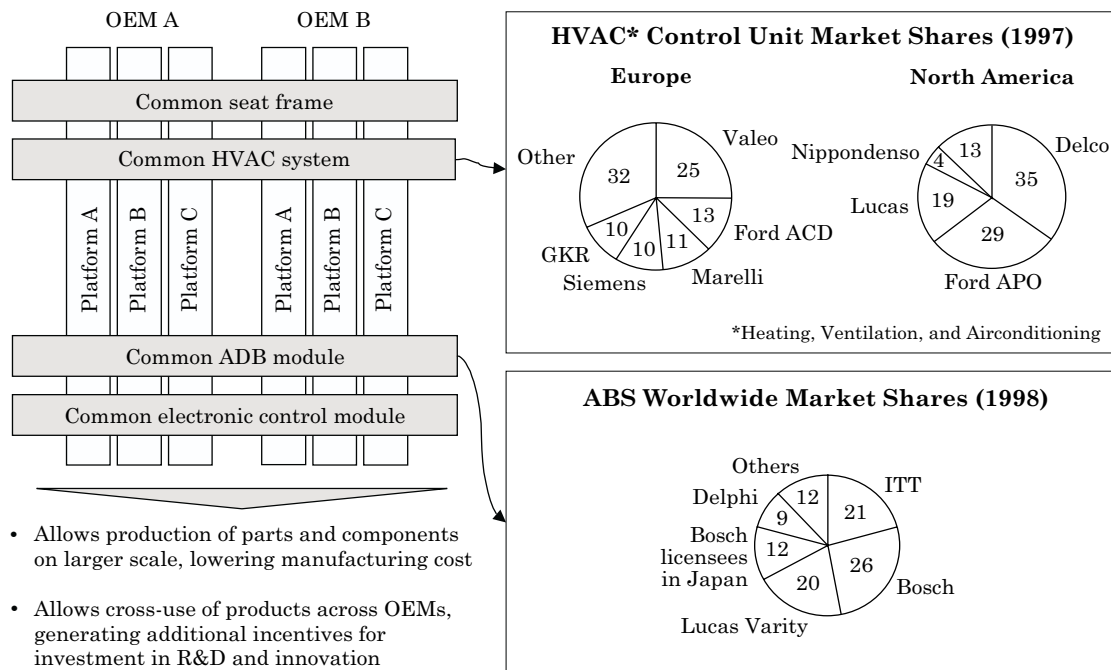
OEM A

OEM B

Common seat frame

Common HVAC system

Platform A

Platform B

Platform C

Platform A

Platform B

Platform C

Common ADB module

Common electronic control module

• Allows production of parts and components on larger scale, lowering manufacturing cost

• Allows cross-use of products across OEMs, generating additional incentives for investment in R&D and innovation

HVAC* Control Unit Market Shares (1997)

Europe

Other 32
Valeo 25
Ford ACD 13
Marelli 11
Siemens 10
GKR 10

North America

Nippondenso 4
13
Delco 35
Ford APO 29
Lucas 19

*Heating, Ventilation, and Airconditioning

ABS Worldwide Market Shares (1998)

Others 12
ITT 21
Bosch 26
Lucas Varity 20
Bosch licensees in Japan 12
Delphi 9